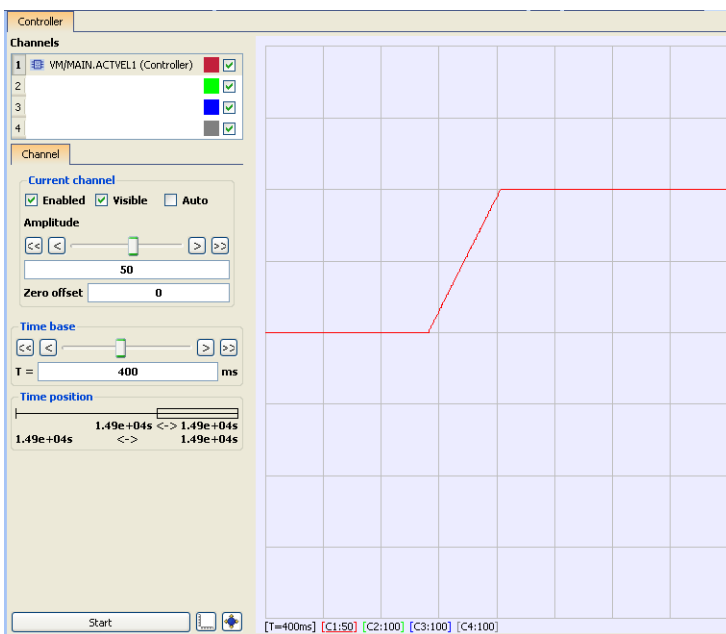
Controller

Channels

| | | |
|---|---|---|
| 1 | VM/MAIN.ACTVEL1 (Controller) | |
| 2 | | |
| 3 | | |
| 4 | | |

Channel

Current channel

Enabled Visible Auto

Amplitude

<< < > >>

50

Zero offset 0

Time base

<< < > >>

T = 400 ms

Time position

1.49e+04s <-> 1.49e+04s

1.49e+04s <-> 1.49e+04s

Start

[T=400ms] [C1:50] [C2:100] [C3:100] [C4:100]